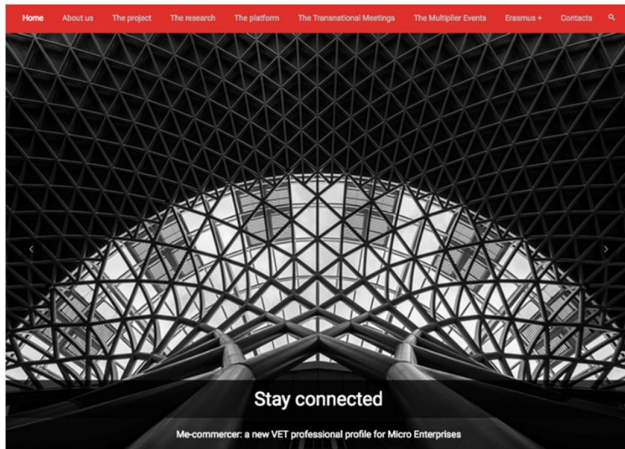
Home About us The project The research The platform The Transnational Meetings The Multiplier Events Erasmus + Contacts

Stay connected

Me-commercer: a new VET professional profile for Micro Enterprises